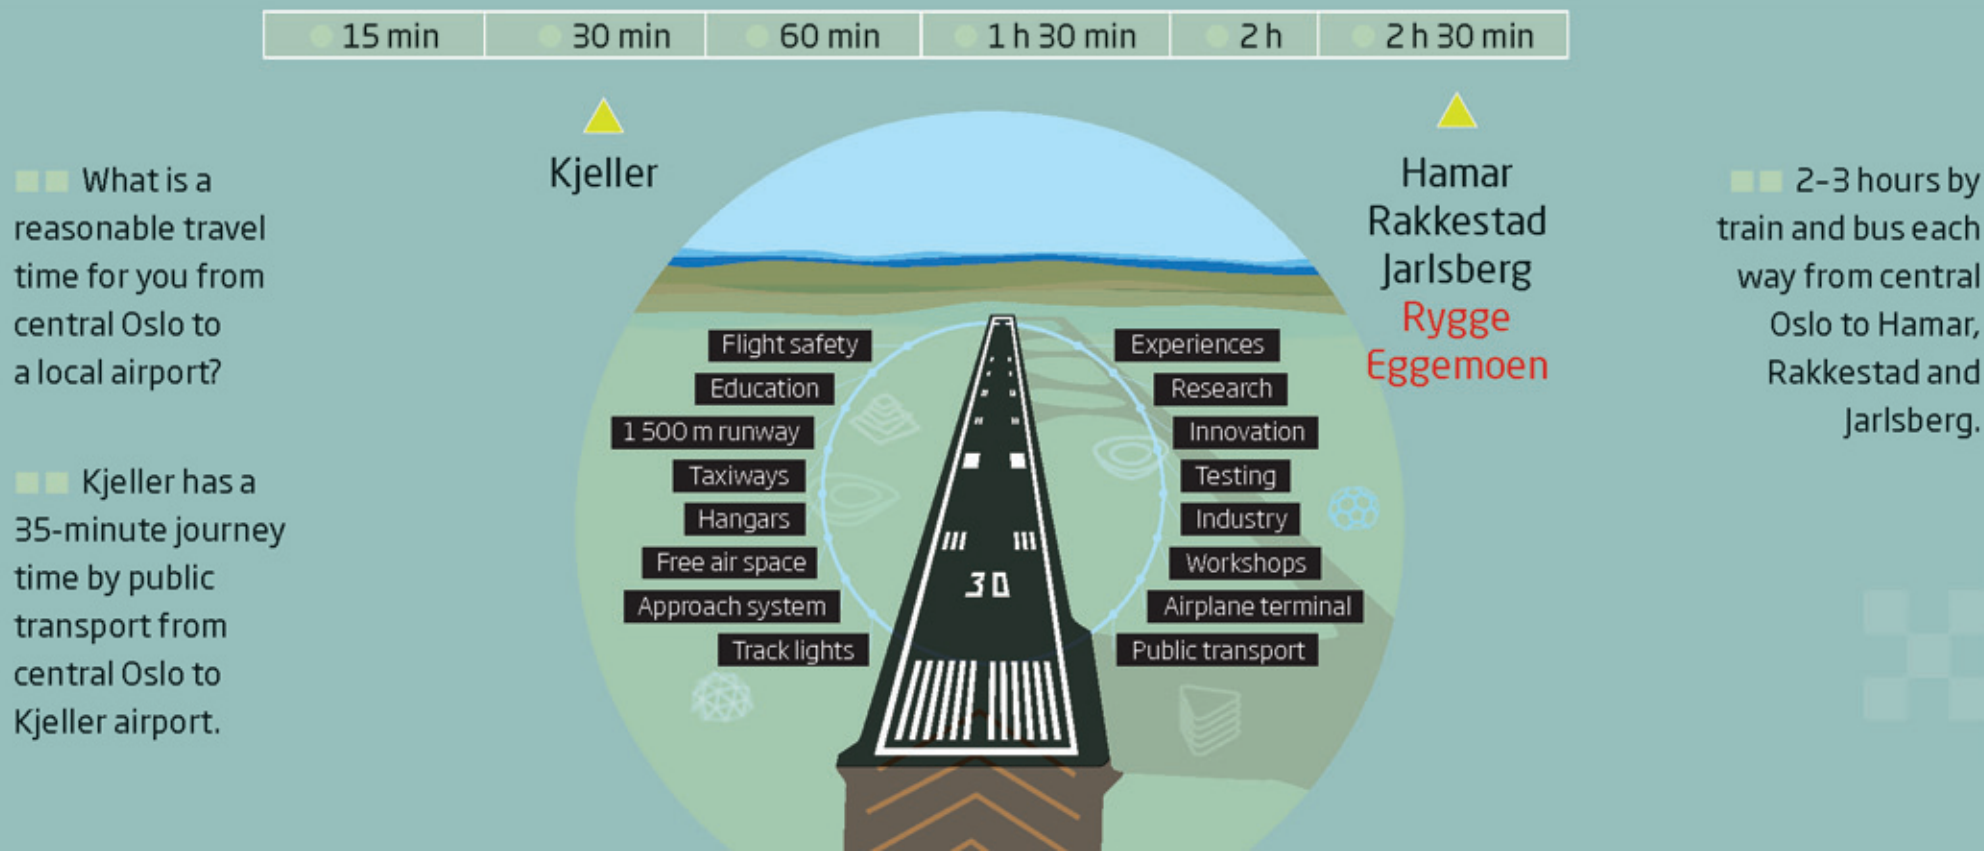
| 15 min | 30 min | 60 min | 1 h 30 min | 2 h | 2 h 30 min |
|---|---|---|---|---|---|

What is a reasonable travel time for you from central Oslo to a local airport?

Kjeller has a 35-minute journey time by public transport from central Oslo to Kjeller airport.

Kjeller

Flight safety
Education
1 500 m runway
Taxiways
Hangars
Free air space
Approach system
Track lights

30

Experiences
Research
Innovation
Testing
Industry
Workshops
Airplane terminal
Public transport

Hamar
Rakkestad
Jarlsberg
Rygge
Eggemoen

2-3 hours by train and bus each way from central Oslo to Hamar, Rakkestad and Jarlsberg.